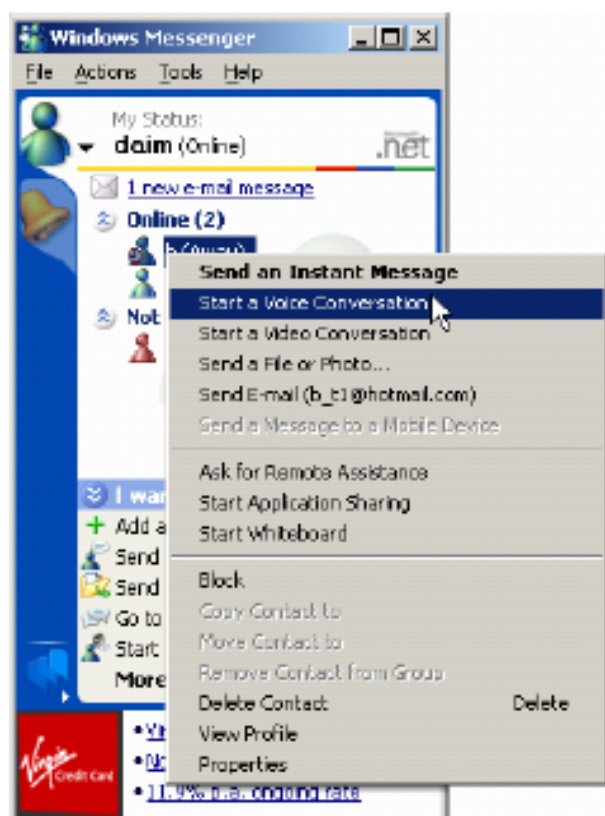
Windows Messenger
File Actions Tools Help
My Status:
daim (Online)
.net
1 new e-mail message
Online (2)
b (Away)
Not
I want
Add a
Send
Send
Go to
Start
More
Send an Instant Message
Start a Voice Conversation
Start a Video Conversation
Send a File or Photo...
Send E-mail (b_t1@hotmail.com)
Send a Message to a Mobile Device
Ask for Remote Assistance
Start Application Sharing
Start Whiteboard
Block
Copy Contact to
Move Contact to
Remove Contact from Group
Delete Contact Delete
View Profile
Properties
Virgin Credit Card
Vi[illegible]
No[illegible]
11.9% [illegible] ongoing rate